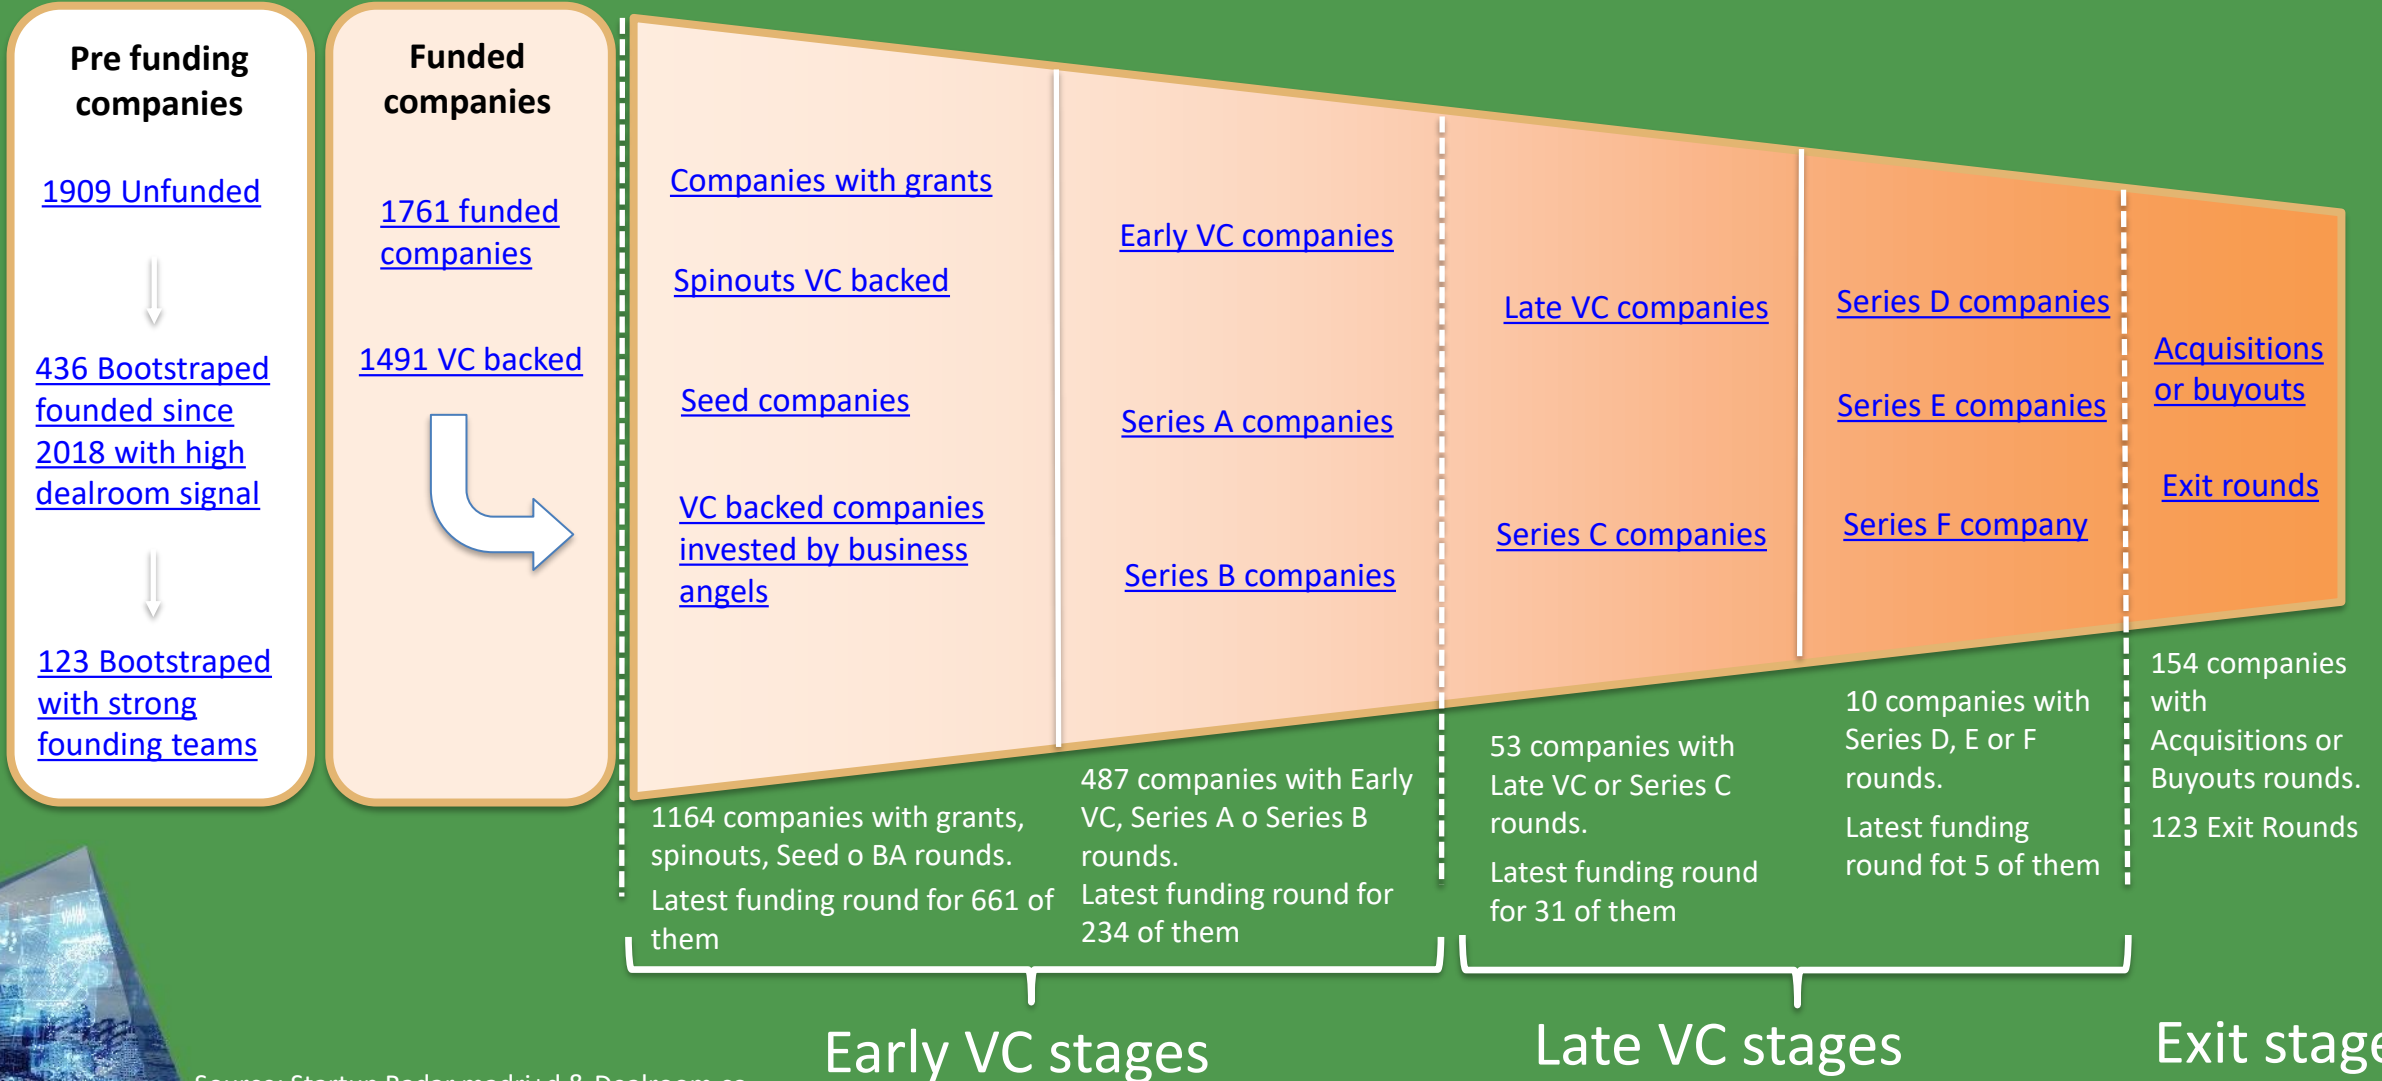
Pre funding companies

1909 Unfunded

436 Bootstraped founded since 2018 with high dealroom signal

123 Bootstraped with strong founding teams

Funded companies

1761 funded companies

1491 VC backed

Companies with grants

Spinouts VC backed

Seed companies

VC backed companies invested by business angels

Early VC companies

Series A companies

Series B companies

Late VC companies

Series C companies

Series D companies

Series E companies

Series F company

Acquisitions or buyouts

Exit rounds

1164 companies with grants, spinouts, Seed o BA rounds.

Latest funding round for 661 of them

487 companies with Early VC, Series A o Series B rounds.

Latest funding round for 234 of them

53 companies with Late VC or Series C rounds.

Latest funding round for 31 of them

10 companies with Series D, E or F rounds.

Latest funding round fot 5 of them

154 companies with Acquisitions or Buyouts rounds.

123 Exit Rounds

Early VC stages

Late VC stages

Exit stage

Source: Startup Radar madrid & Dealroom.co